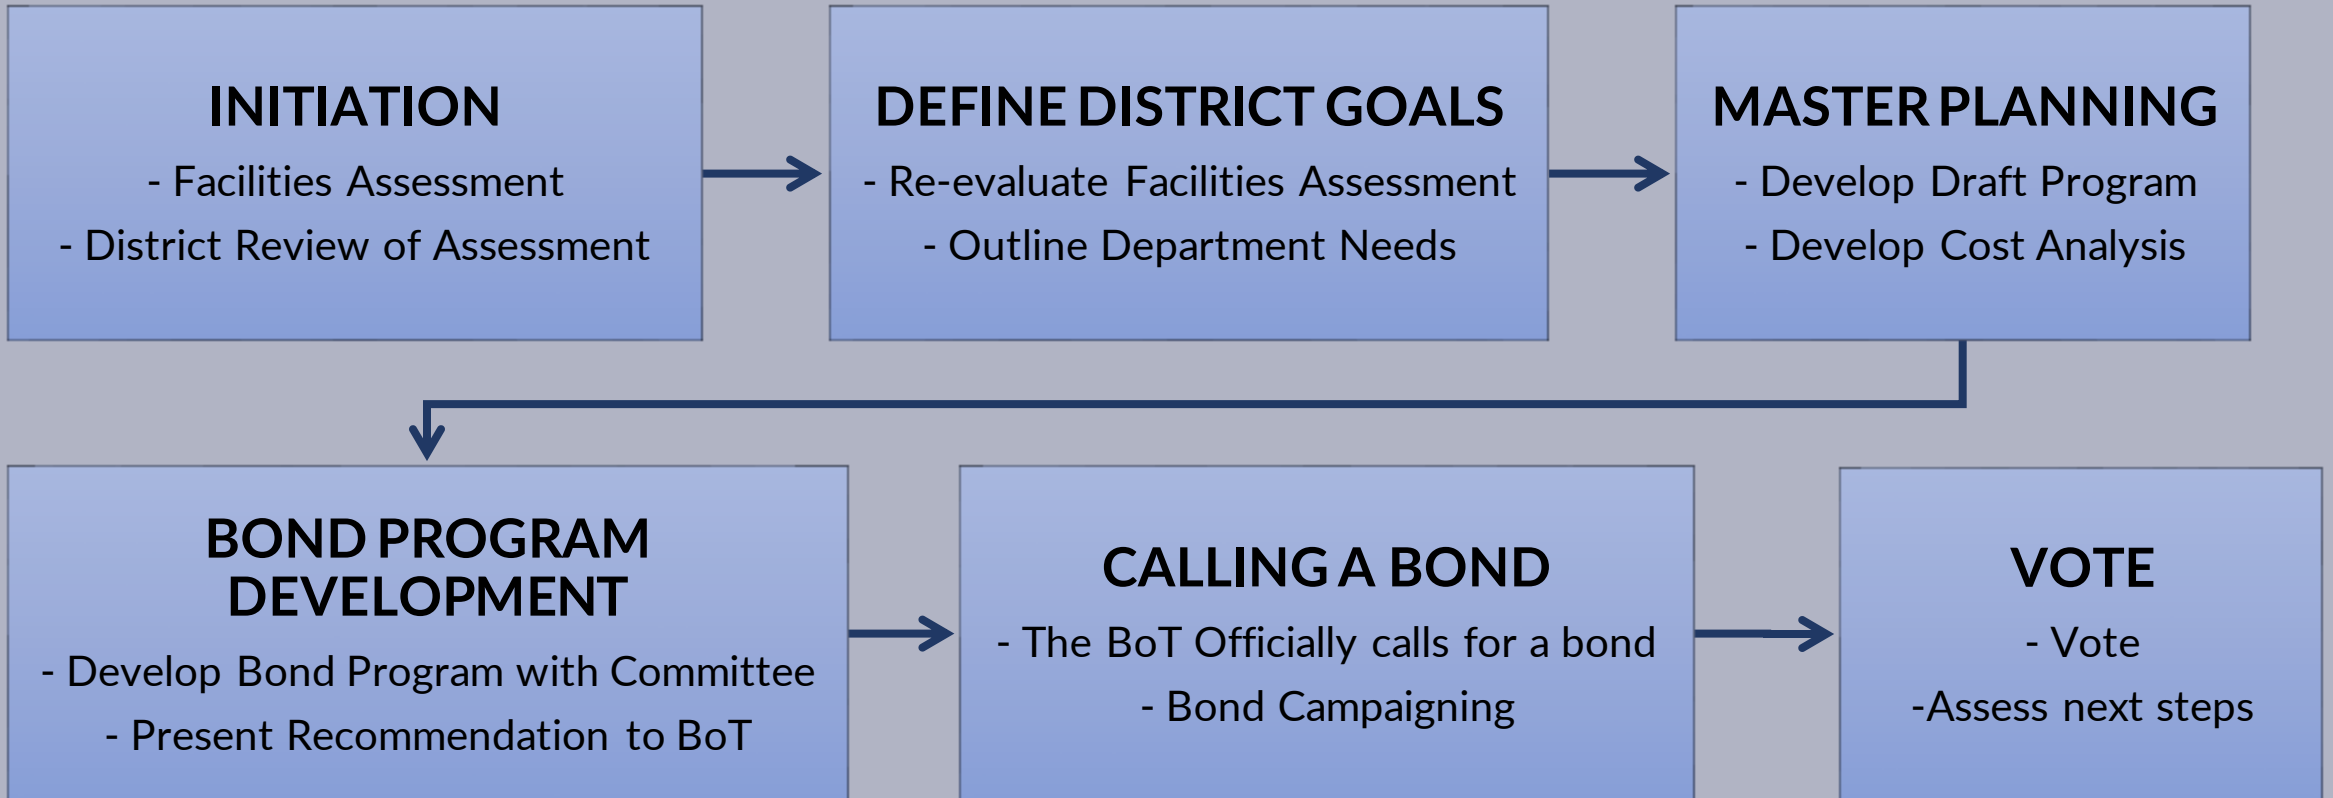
INITIATION

- Facilities Assessment

- District Review of Assessment

DEFINE DISTRICT GOALS

- Re-evaluate Facilities Assessment

- Outline Department Needs

MASTER PLANNING

- Develop Draft Program

- Develop Cost Analysis

BOND PROGRAM DEVELOPMENT

- Develop Bond Program with Committee

- Present Recommendation to BoT

CALLING A BOND

- The BoT Officially calls for a bond

- Bond Campaigning

VOTE

- Vote

-Assess next steps